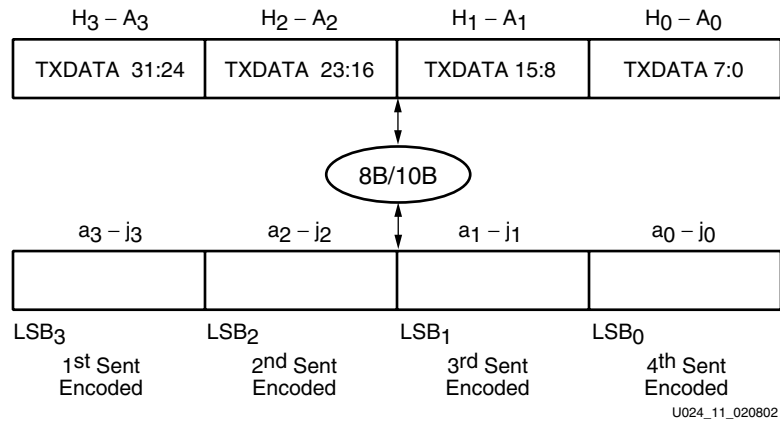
$H_3 – A_3$ $H_2 – A_2$ $H_1 – A_1$ $H_0 – A_0$

| TXDATA 31:24 | TXDATA 23:16 | TXDATA 15:8 | TXDATA 7:0 |
|---|---|---|---|

8B/10B

$a_3 – j_3$ $a_2 – j_2$ $a_1 – j_1$ $a_0 – j_0$

$LSB_3$ $LSB_2$ $LSB_1$ $LSB_0$

1$^{st}$ Sent Encoded

2$^{nd}$ Sent Encoded

3$^{rd}$ Sent Encoded

4$^{th}$ Sent Encoded

U024_11_020802